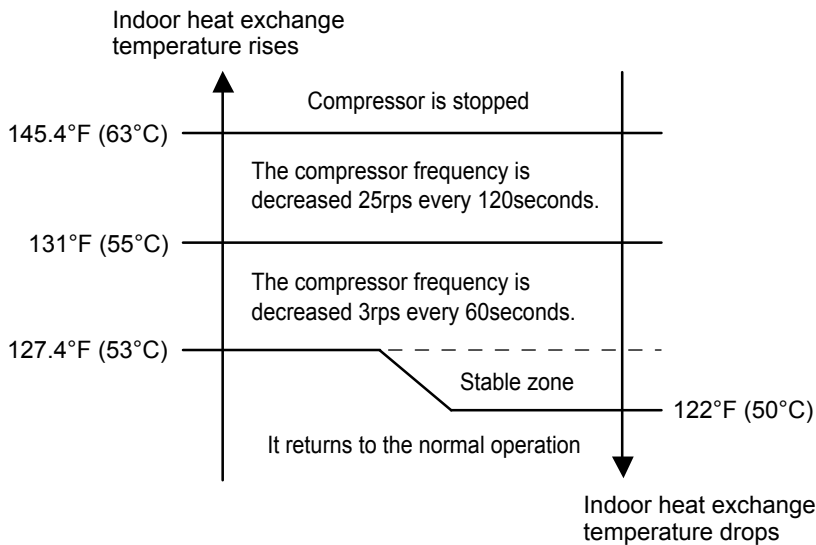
Indoor heat exchange temperature rises

Compressor is stopped

145.4°F (63°C)

The compressor frequency is decreased 25rps every 120seconds.

131°F (55°C)

The compressor frequency is decreased 3rps every 60seconds.

127.4°F (53°C)

Stable zone

122°F (50°C)

It returns to the normal operation

Indoor heat exchange temperature drops